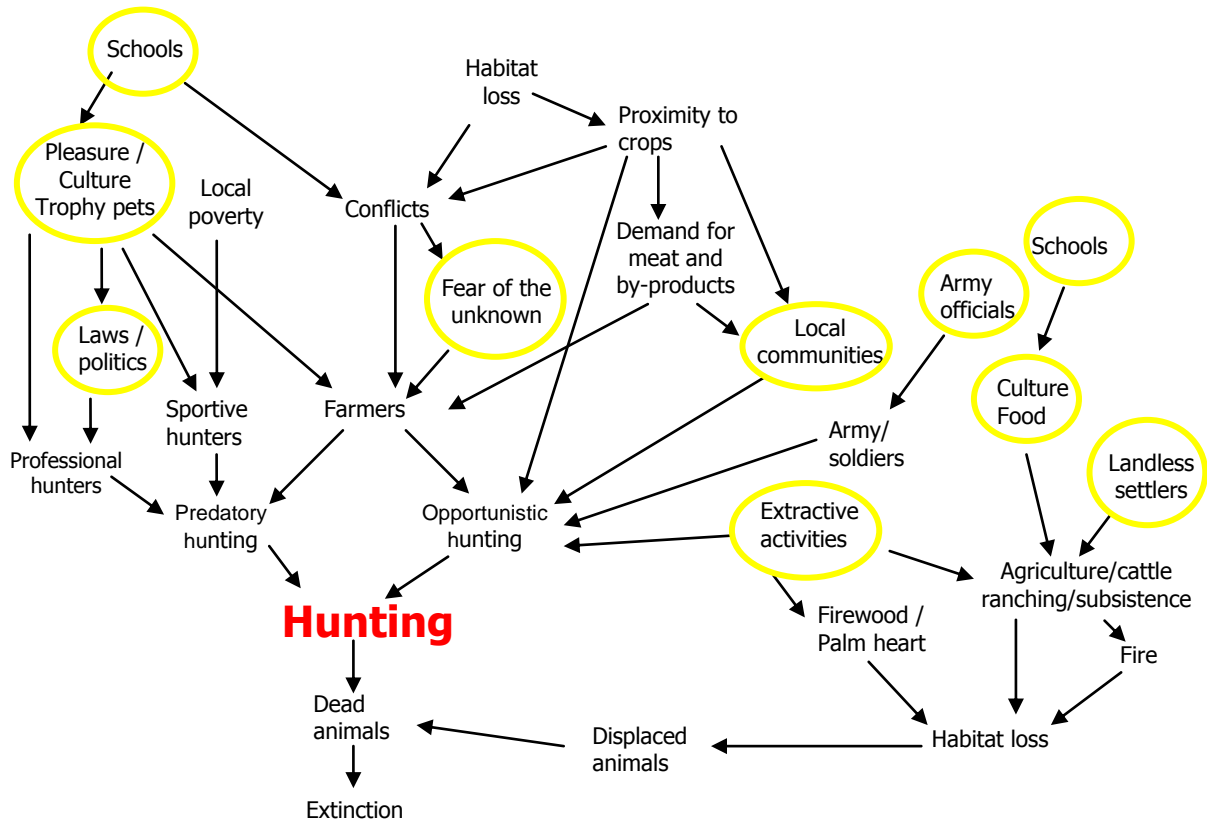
Schools

Habitat loss

Proximity to crops

Pleasure / Culture Trophy pets

Local poverty

Conflicts

Demand for meat and by-products

Schools

Fear of the unknown

Army officials

Laws / politics

Local communities

Culture Food

Sportive hunters

Farmers

Army/ soldiers

Landless settlers

Professional hunters

Predatory hunting

Opportunistic hunting

Extractive activities

Agriculture/cattle ranching/subsistence

Hunting

Firewood / Palm heart

Fire

Dead animals

Displaced animals

Habitat loss

Extinction